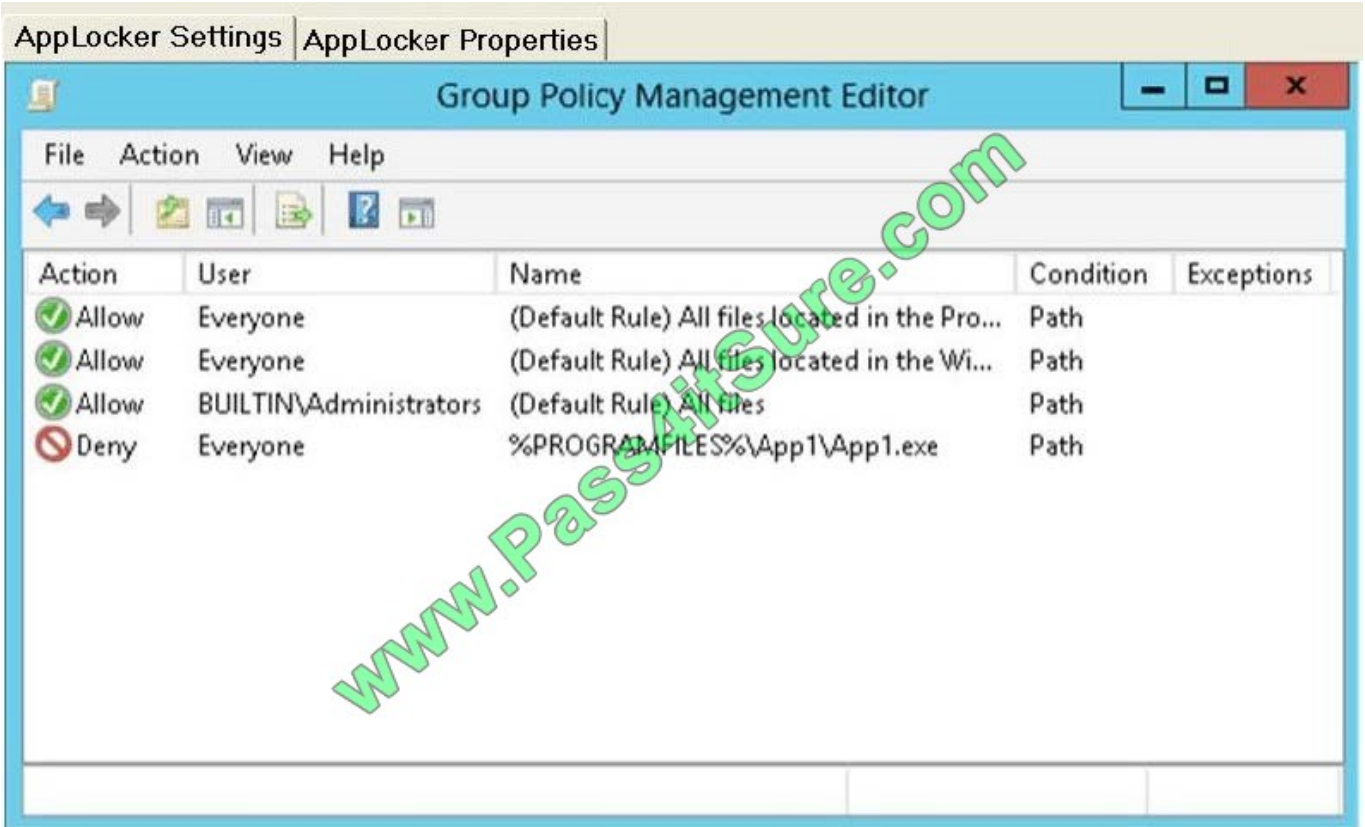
AppLocker Settings | AppLocker Properties

Group Policy Management Editor

File Action View Help

| Action | User | Name | Condition | Exceptions |
|---|---|---|---|---|
| Allow | Everyone | (Default Rule) All files located in the Pro... | Path | |
| Allow | Everyone | (Default Rule) All files located in the Wi... | Path | |
| Allow | BUILTIN\Administrators | (Default Rule) All files | Path | |
| Deny | Everyone | %PROGRAMFILES%\App1\App1.exe | Path | |

www.Pass4itSure.com